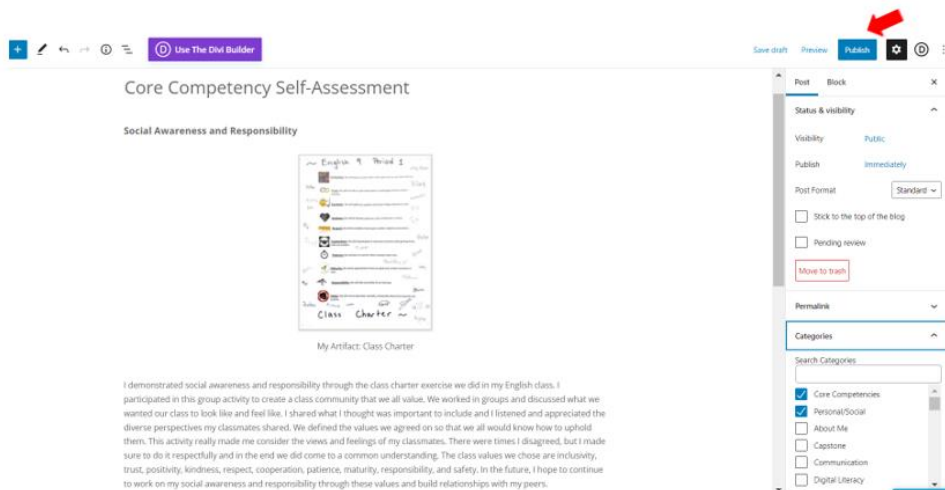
Use The Divi Builder

Save draft Preview Publish

Core Competency Self-Assessment

Social Awareness and Responsibility

English 9 Period 1

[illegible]

Class Charter

My Artifact: Class Charter

I demonstrated social awareness and responsibility through the class charter exercise we did in my English class. I participated in this group activity to create a class community that we all value. We worked in groups and discussed what we wanted our class to look like and feel like. I shared what I thought was important to include and I listened and appreciated the diverse perspectives my classmates shared. We defined the values we agreed on so that we all would know how to uphold them. This activity really made me consider the views and feelings of my classmates. There were times I disagreed, but I made sure to do it respectfully and in the end we did come to a common understanding. The class values we chose are inclusivity, trust, positivity, kindness, respect, cooperation, patience, maturity, responsibility, and safety. In the future, I hope to continue to work on my social awareness and responsibility through these values and build relationships with my peers.

Post Block

Status & visibility

Visibility Public

Publish Immediately

Post Format Standard

Stick to the top of the blog

Pending review

Move to trash

Permalink

Categories

Search Categories

Core Competencies

Personal/Social

About Me

Capstone

Communication

Digital Literacy